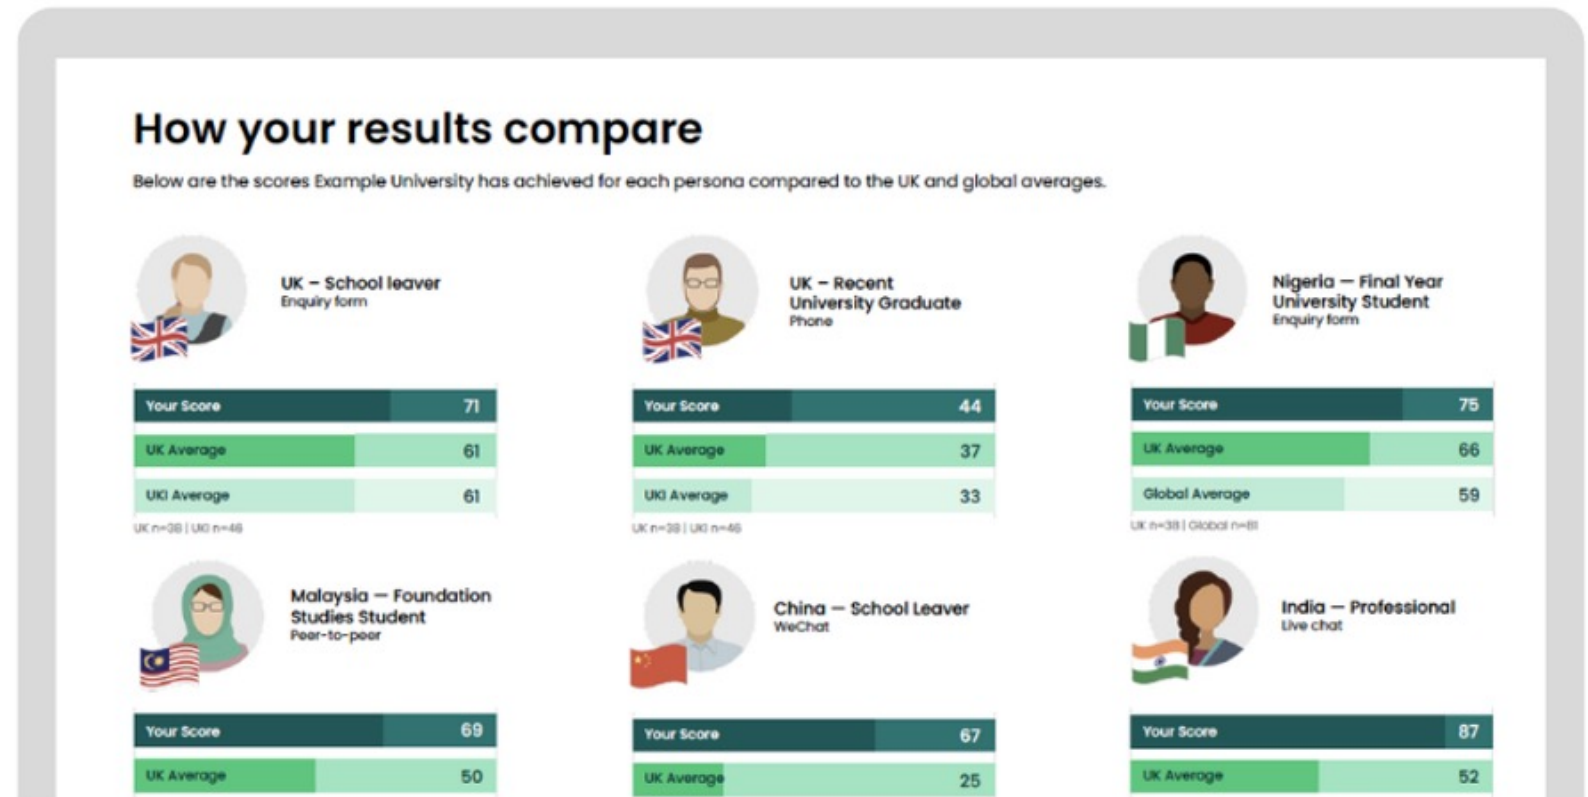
How your results compare

Below are the scores Example University has achieved for each persona compared to the UK and global averages.

UK – School leaver
Enquiry form

| Your Score | 71 |
|---|---|
| UK Average | 61 |
| UKI Average | 61 |

UK n=38 | UKI n=46

UK – Recent University Graduate
Phone

| Your Score | 44 |
|---|---|
| UK Average | 37 |
| UKI Average | 33 |

UK n=38 | UKI n=46

Nigeria — Final Year University Student
Enquiry form

| Your Score | 75 |
|---|---|
| UK Average | 66 |
| Global Average | 59 |

UK n=38 | Global n=81

Malaysia — Foundation Studies Student
Peer-to-peer

| Your Score | 69 |
|---|---|
| UK Average | 50 |

China — School Leaver
WeChat

| Your Score | 67 |
|---|---|
| UK Average | 25 |

India — Professional
Live chat

| Your Score | 87 |
|---|---|
| UK Average | 52 |